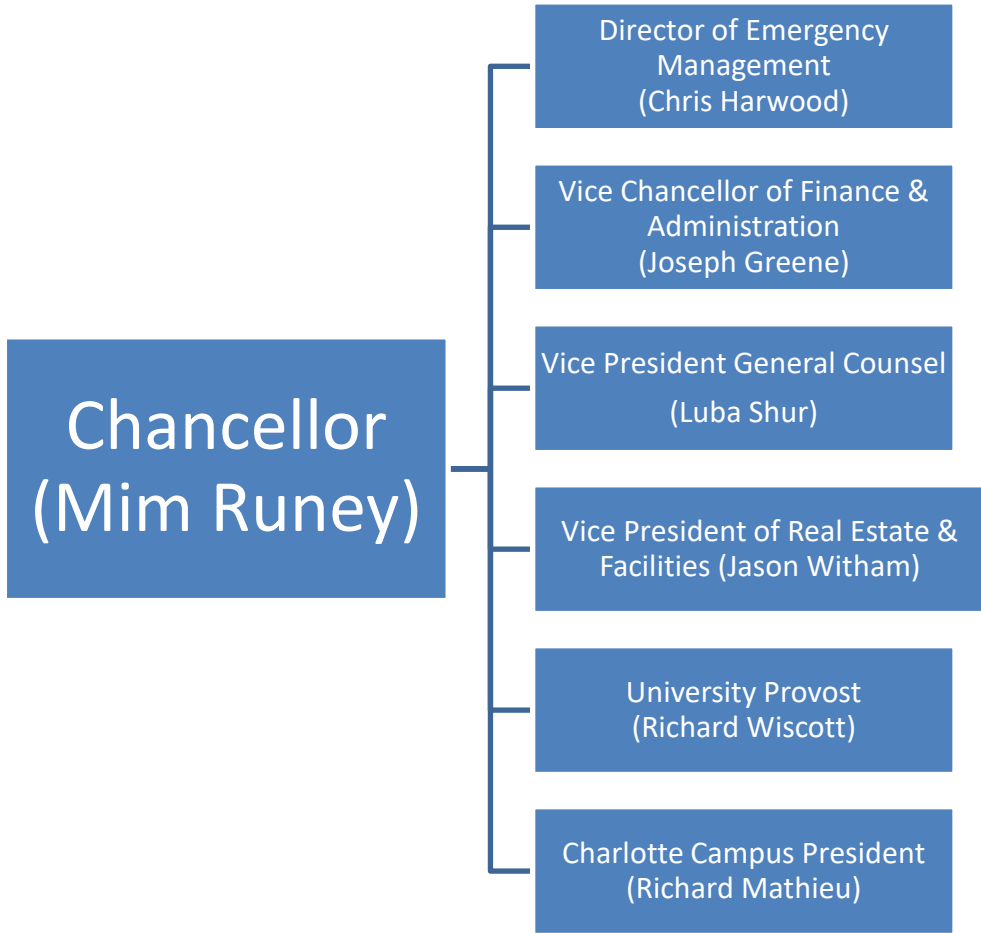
Chancellor (Mim Runey)

Director of Emergency Management (Chris Harwood)

Vice Chancellor of Finance & Administration (Joseph Greene)

Vice President General Counsel (Luba Shur)

Vice President of Real Estate & Facilities (Jason Witham)

University Provost (Richard Wiscott)

Charlotte Campus President (Richard Mathieu)